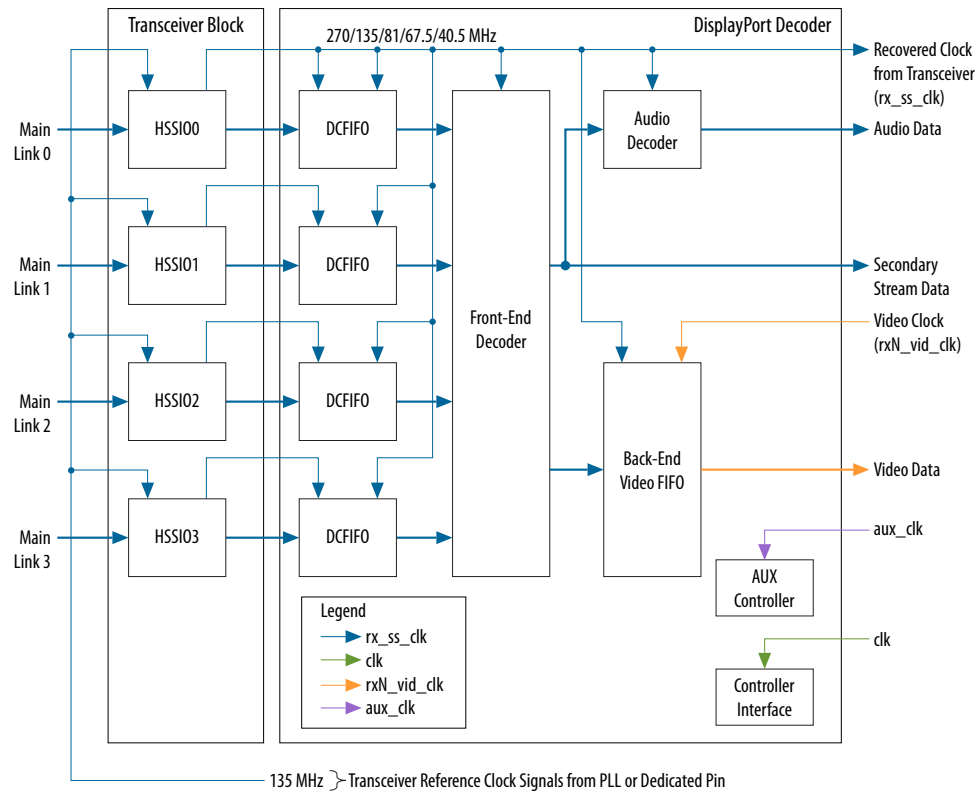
Transceiver Block

DisplayPort Decoder

270/135/81/67.5/40.5 MHz

Recovered Clock from Transceiver (rx_ss_clk)

Main Link 0

HSSI00

DCFIFO

Audio Decoder

Audio Data

Main Link 1

HSSI01

DCFIFO

Front-End Decoder

Secondary Stream Data

Video Clock (rxN_vid_clk)

Main Link 2

HSSI02

DCFIFO

Back-End Video FIFO

Video Data

Main Link 3

HSSI03

DCFIFO

aux_clk

AUX Controller

Legend
rx_ss_clk
clk
rxN_vid_clk
aux_clk

clk

Controller Interface

135 MHz } Transceiver Reference Clock Signals from PLL or Dedicated Pin